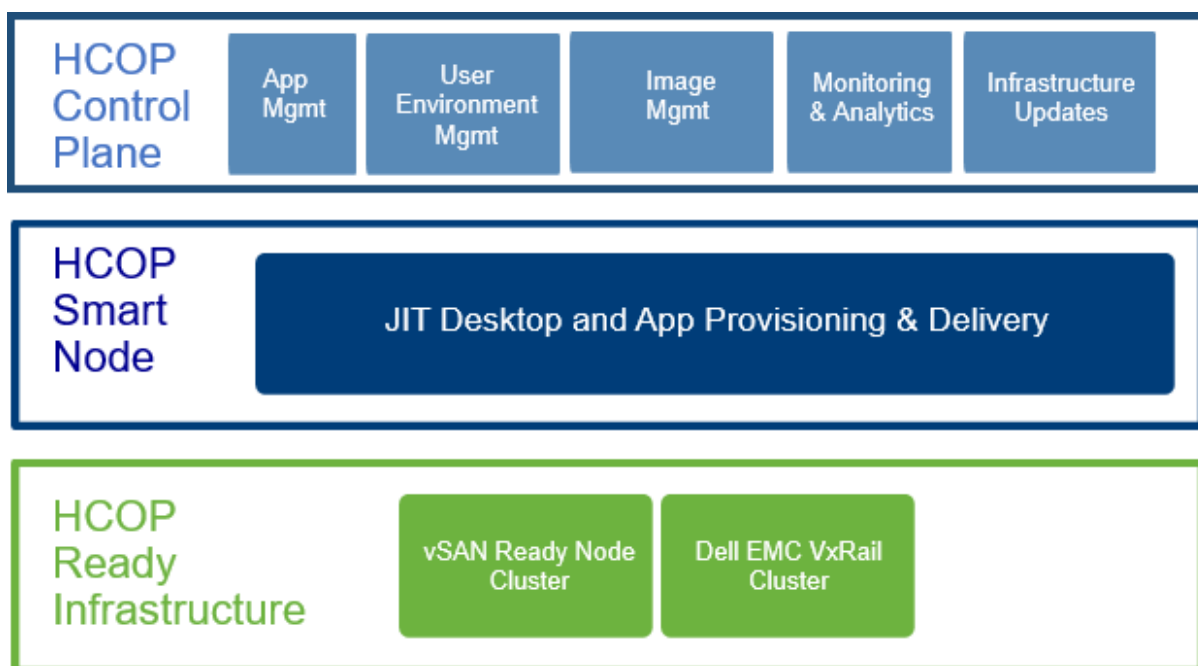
HCOP Control Plane

App Mgmt

User Environment Mgmt

Image Mgmt

Monitoring & Analytics

Infrastructure Updates

HCOP Smart Node

JIT Desktop and App Provisioning & Delivery

HCOP Ready Infrastructure

vSAN Ready Node Cluster

Dell EMC VxRail Cluster